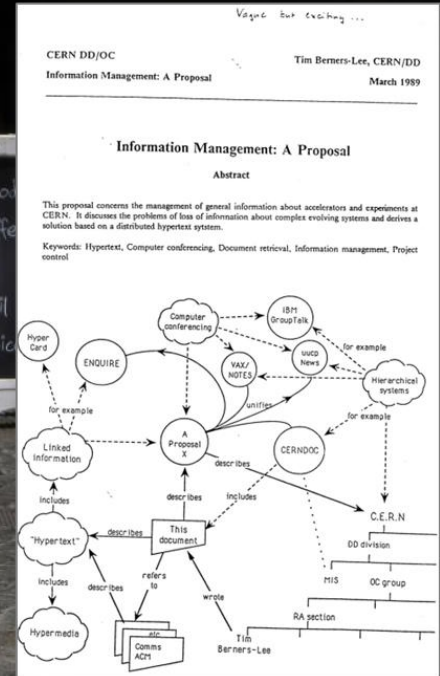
Vague but exciting ...

CERN DD/OC

Tim Berners-Lee, CERN/DD

Information Management: A Proposal

March 1989

Information Management: A Proposal

Abstract

This proposal concerns the management of general information about accelerators and experiments at CERN. It discusses the problems of loss of information about complex evolving systems and derives a solution based on a distributed hypertext sytstem.

Keywords: Hypertext, Computer conferencing, Document retrieval, Information management, Project control

Computer conferencing

IBM GroupTalk

Hyper Card

ENQUIRE

uucp News

for example

VAX/ NOTES

Hierarchical systems

unifies

for example

for example

Linked information

A Proposal X

CERNDOC

describes

includes

describes

includes

C.E.R.N

"Hypertext"

describes

This document

DD division

includes

describes

refers to

MIS

OC group

Hypermedia

wrote

RA section

etc

Comms ACM

Tim Berners-Lee